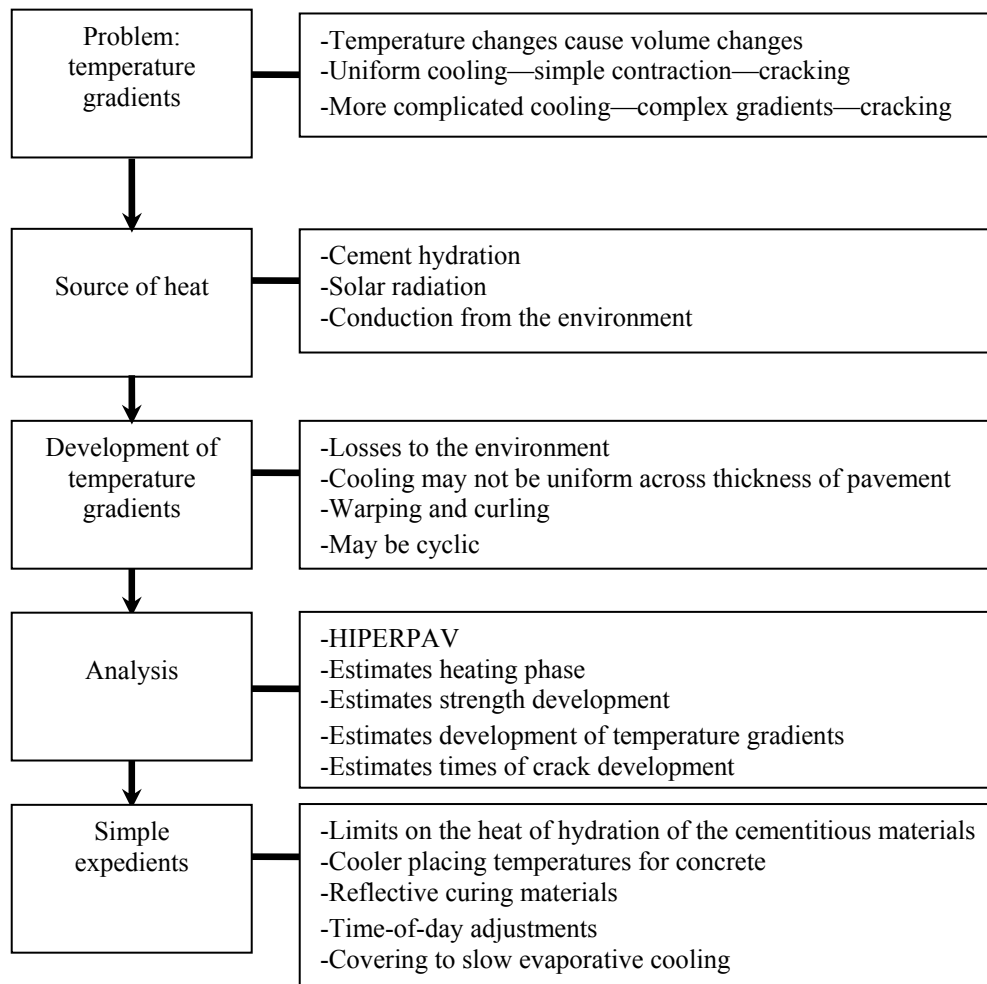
Problem: temperature gradients

-Temperature changes cause volume changes
-Uniform cooling—simple contraction—cracking
-More complicated cooling—complex gradients—cracking

Source of heat

-Cement hydration
-Solar radiation
-Conduction from the environment

Development of temperature gradients

-Losses to the environment
-Cooling may not be uniform across thickness of pavement
-Warping and curling
-May be cyclic

Analysis

-HIPERPAV
-Estimates heating phase
-Estimates strength development
-Estimates development of temperature gradients
-Estimates times of crack development

Simple expedients

-Limits on the heat of hydration of the cementitious materials
-Cooler placing temperatures for concrete
-Reflective curing materials
-Time-of-day adjustments
-Covering to slow evaporative cooling